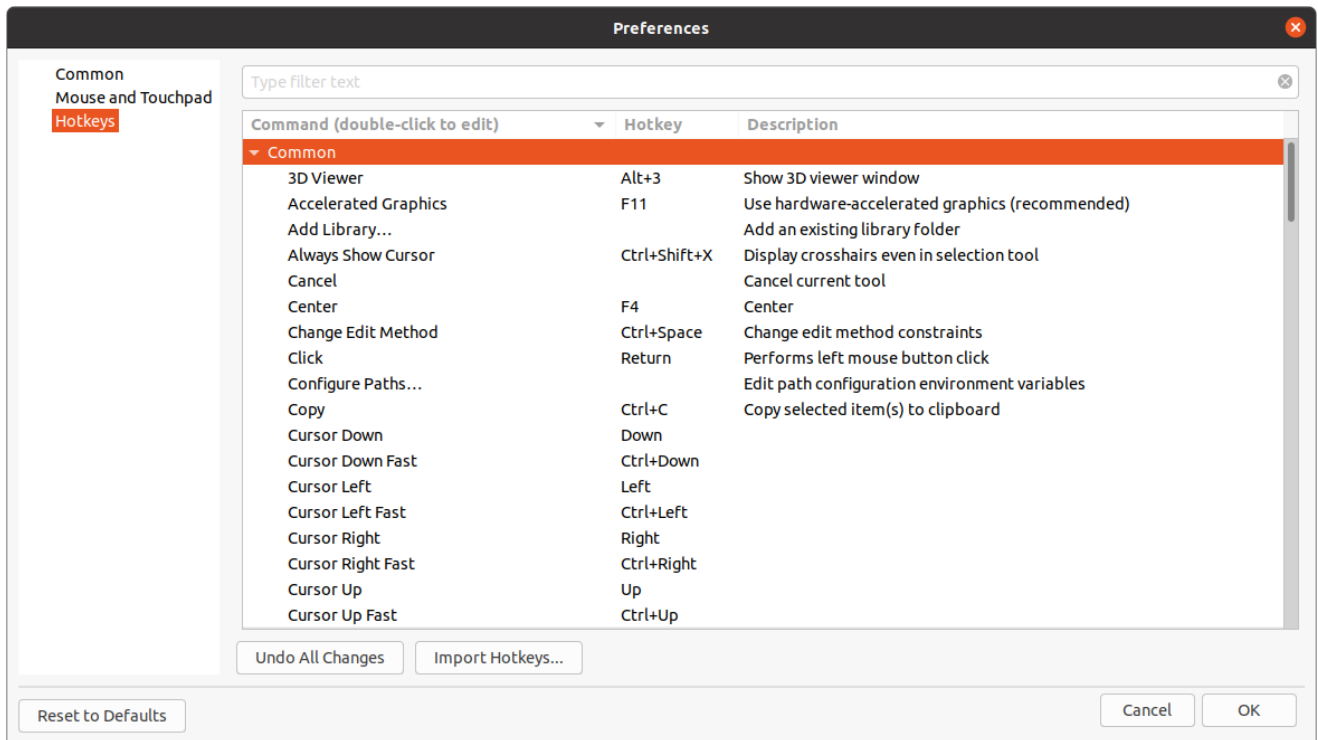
Preferences

Common
Mouse and Touchpad
Hotkeys

Type filter text

| Command (double-click to edit) | Hotkey | Description |
|---|---|---|
| Common | | |
| 3D Viewer | Alt+3 | Show 3D viewer window |
| Accelerated Graphics | F11 | Use hardware-accelerated graphics (recommended) |
| Add Library... | | Add an existing library folder |
| Always Show Cursor | Ctrl+Shift+X | Display crosshairs even in selection tool |
| Cancel | | Cancel current tool |
| Center | F4 | Center |
| Change Edit Method | Ctrl+Space | Change edit method constraints |
| Click | Return | Performs left mouse button click |
| Configure Paths... | | Edit path configuration environment variables |
| Copy | Ctrl+C | Copy selected item(s) to clipboard |
| Cursor Down | Down | |
| Cursor Down Fast | Ctrl+Down | |
| Cursor Left | Left | |
| Cursor Left Fast | Ctrl+Left | |
| Cursor Right | Right | |
| Cursor Right Fast | Ctrl+Right | |
| Cursor Up | Up | |
| Cursor Up Fast | Ctrl+Up | |

Undo All Changes
Import Hotkeys...

Reset to Defaults
Cancel
OK